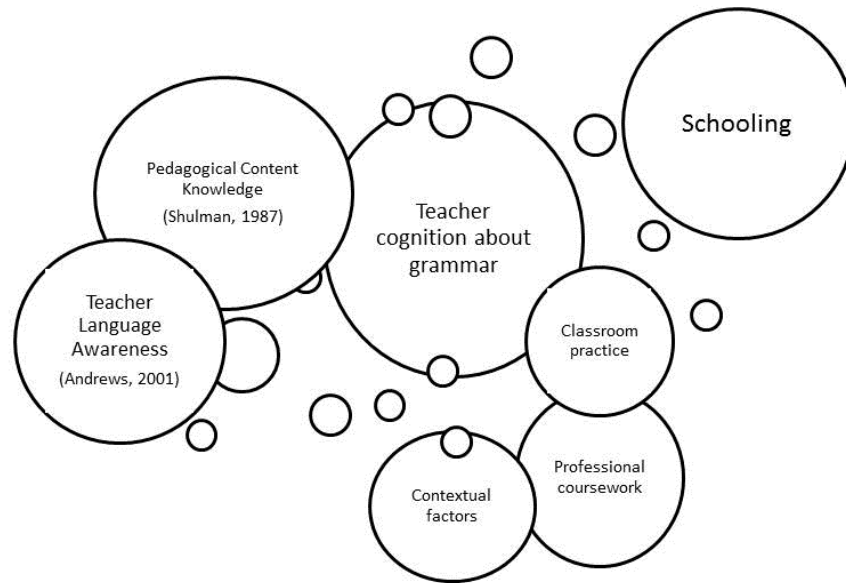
Schooling

Pedagogical Content Knowledge

(Shulman, 1987)

Teacher cognition about grammar

Teacher Language Awareness

(Andrews, 2001)

Classroom practice

Professional coursework

Contextual factors